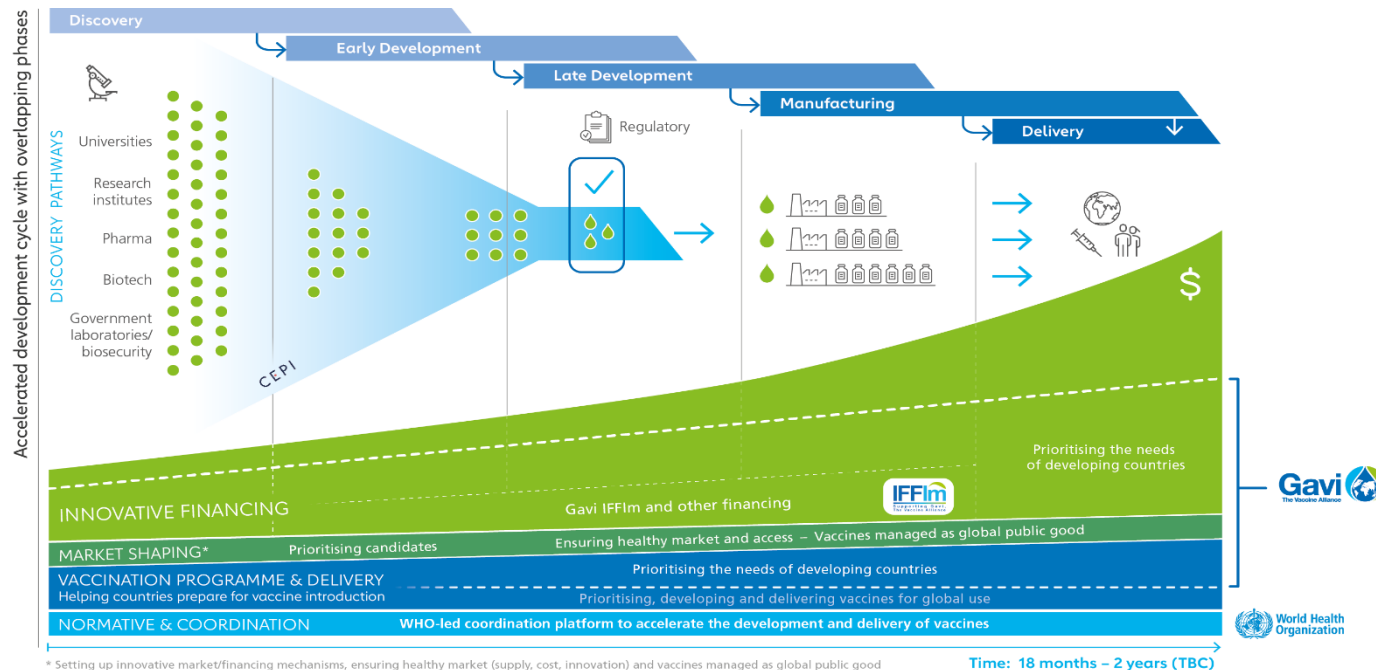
Accelerated development cycle with overlapping phases

Discovery
Early Development
Late Development
Manufacturing
Delivery

DISCOVERY PATHWAYS
Universities
Research institutes
Pharma
Biotech
Government laboratories/ biosecurity

CEPI

Regulatory

$

Prioritising the needs of developing countries

INNOVATIVE FINANCING
Gavi IFFIm and other financing
IFFIm

MARKET SHAPING*
Prioritising candidates
Ensuring healthy market and access – Vaccines managed as global public good

VACCINATION PROGRAMME & DELIVERY
Helping countries prepare for vaccine introduction
Prioritising the needs of developing countries
Prioritising, developing and delivering vaccines for global use

NORMATIVE & COORDINATION
WHO-led coordination platform to accelerate the development and delivery of vaccines

Gavi The Vaccine Alliance
World Health Organization

* Setting up innovative market/financing mechanisms, ensuring healthy market (supply, cost, innovation) and vaccines managed as global public good

Time: 18 months – 2 years (TBC)